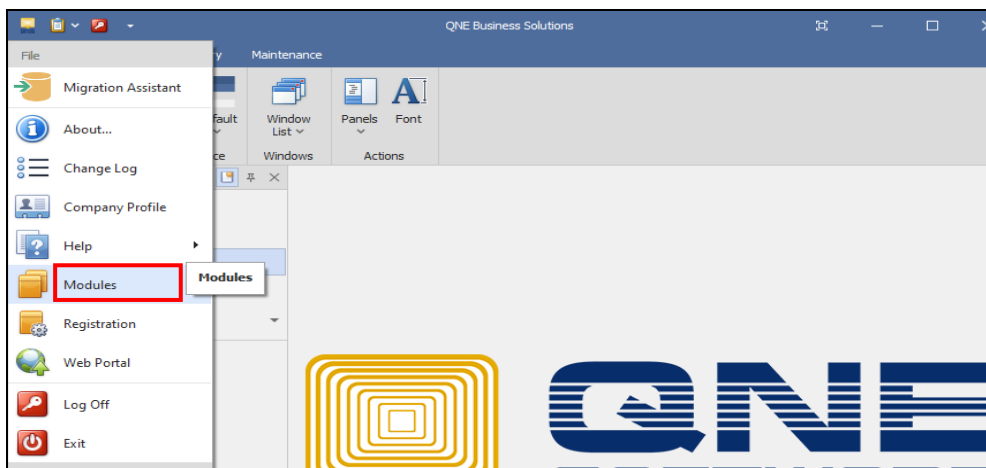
QNE Business Solutions

File

ry

Maintenance

Migration Assistant

About...

Change Log

Company Profile

Help

Modules

Modules

Registration

Web Portal

Log Off

Exit

fault

ce

Window List

Windows

Panels

Font

Actions

QNE